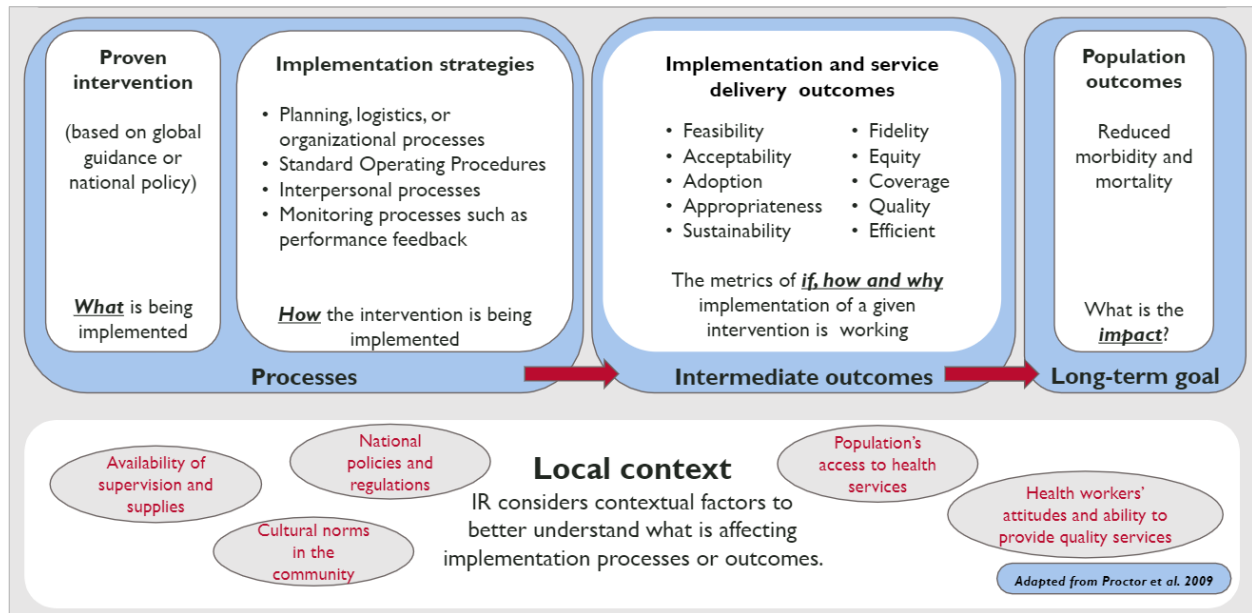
Proven intervention

(based on global guidance or national policy)

*What* is being implemented

Implementation strategies

- Planning, logistics, or organizational processes
- Standard Operating Procedures
- Interpersonal processes
- Monitoring processes such as performance feedback

*How* the intervention is being implemented

Processes

Implementation and service delivery outcomes

- Feasibility
- Acceptability
- Adoption
- Appropriateness
- Sustainability

- Fidelity
- Equity
- Coverage
- Quality
- Efficient

The metrics of *if, how and why* implementation of a given intervention is working

Intermediate outcomes

Population outcomes

Reduced morbidity and mortality

What is the *impact*?

Long-term goal

Availability of supervision and supplies

National policies and regulations

Cultural norms in the community

Local context

IR considers contextual factors to better understand what is affecting implementation processes or outcomes.

Population's access to health services

Health workers' attitudes and ability to provide quality services

Adapted from Proctor et al. 2009